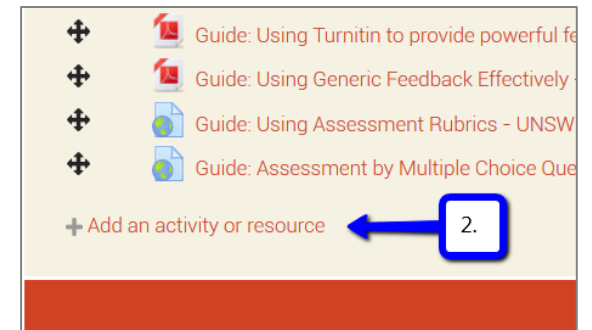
Guide: Using Turnitin to provide powerful fe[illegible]

Guide: Using Generic Feedback Effectively -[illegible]

Guide: Using Assessment Rubrics - UNSW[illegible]

Guide: Assessment by Multiple Choice Que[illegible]

+ Add an activity or resource

2.